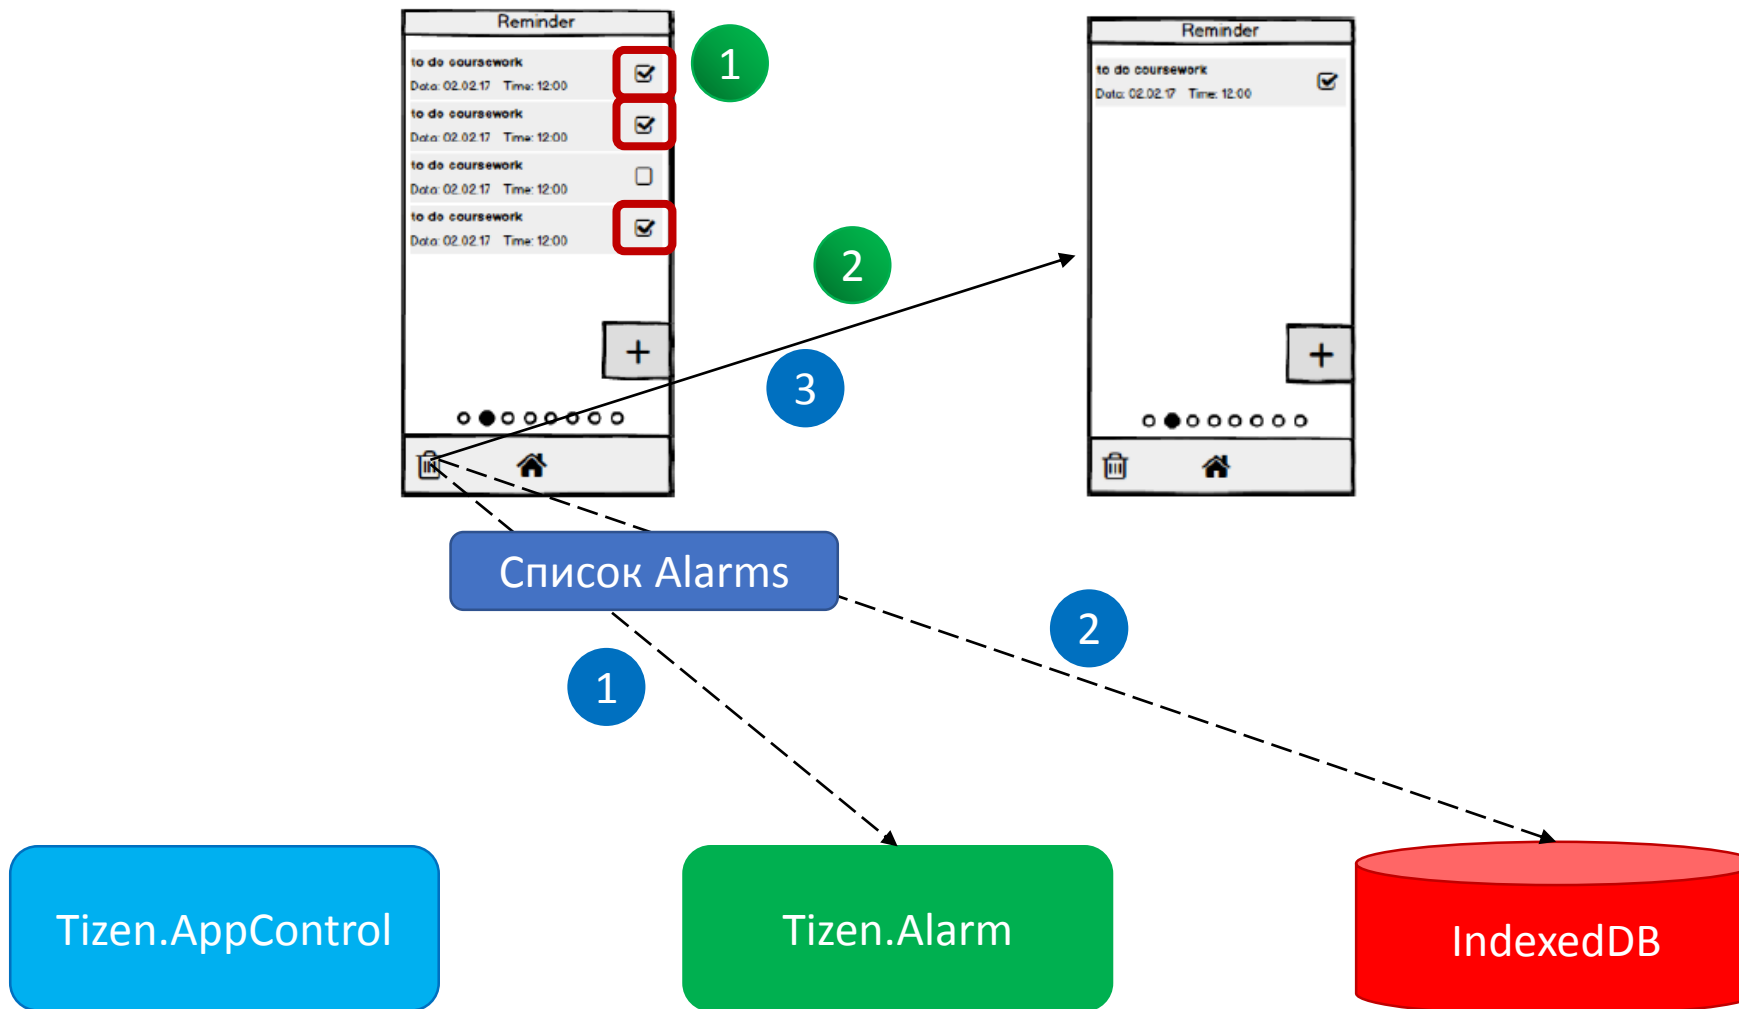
Reminder

to do coursework
Data: 02.02.17 Time: 12:00

to do coursework
Data: 02.02.17 Time: 12:00

to do coursework
Data: 02.02.17 Time: 12:00

to do coursework
Data: 02.02.17 Time: 12:00

1

+

2

3

Reminder

to do coursework
Data: 02.02.17 Time: 12:00

+

Список Alarms

2

1

Tizen.AppControl

Tizen.Alarm

IndexedDB